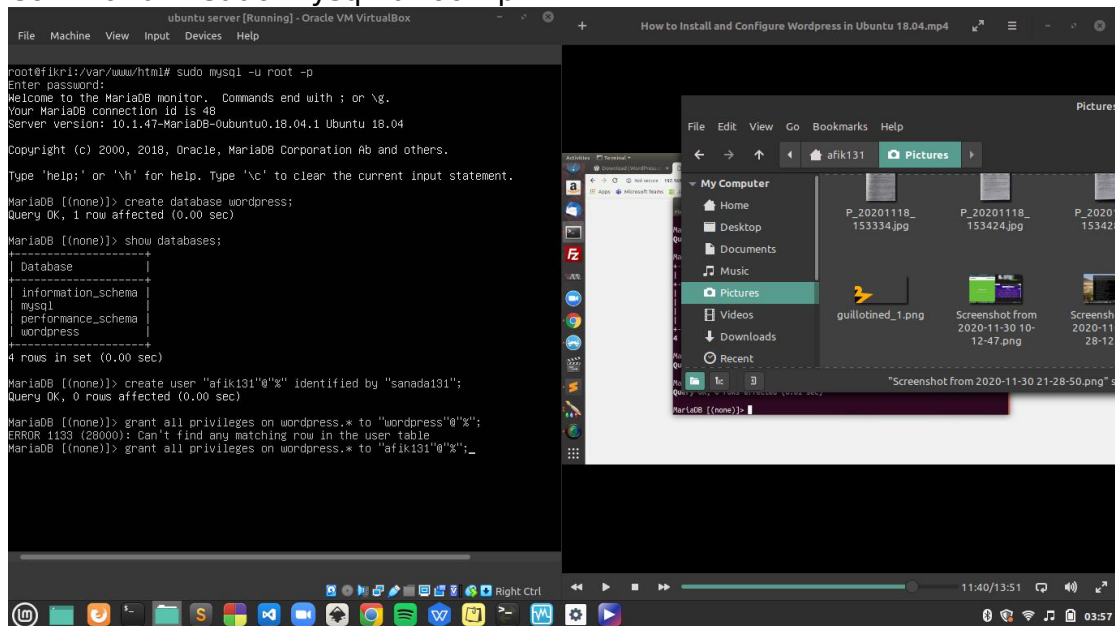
ubuntu server [Running] - Oracle VM VirtualBox
File Machine View Input Devices Help

root@fikri:/var/www/html# sudo mysql -u root -p
Enter password:
Welcome to the MariaDB monitor. Commands end with ; or \g.
Your MariaDB connection id is 48
Server version: 10.1.47-MariaDB-0ubuntu0.18.04.1 Ubuntu 18.04

Copyright (c) 2000, 2018, Oracle, MariaDB Corporation Ab and others.

Type 'help;' or '\h' for help. Type '\c' to clear the current input statement.

MariaDB [(none)]> create database wordpress;
Query OK, 1 row affected (0.00 sec)

MariaDB [(none)]> show databases;

| Database |
|---|
| information_schema |
| mysql |
| performance_schema |
| wordpress |

4 rows in set (0.00 sec)

MariaDB [(none)]> create user "afik131"@"%" identified by "sanada131";
Query OK, 0 rows affected (0.00 sec)

MariaDB [(none)]> grant all privileges on wordpress.* to "wordpress"@"%";
ERROR 1133 (28000): Can't find any matching row in the user table
MariaDB [(none)]> grant all privileges on wordpress.* to "afik131"@"%";_

Right Ctrl

How to Install and Configure Wordpress in Ubuntu 18.04.mp4

Pictures
File Edit View Go Bookmarks Help
afik131 Pictures
My Computer
Home
Desktop
Documents
Music
Pictures
Videos
Downloads
Recent
P_20201118_153334.jpg
P_20201118_153424.jpg
P_2020 15342
guillotined_1.png
Screenshot from 2020-11-30 10-12-47.png
Screensh 2020-11 28-12
"Screenshot from 2020-11-30 21-28-50.png" s
MariaDB [(none)]>

11:40/13:51

03:57